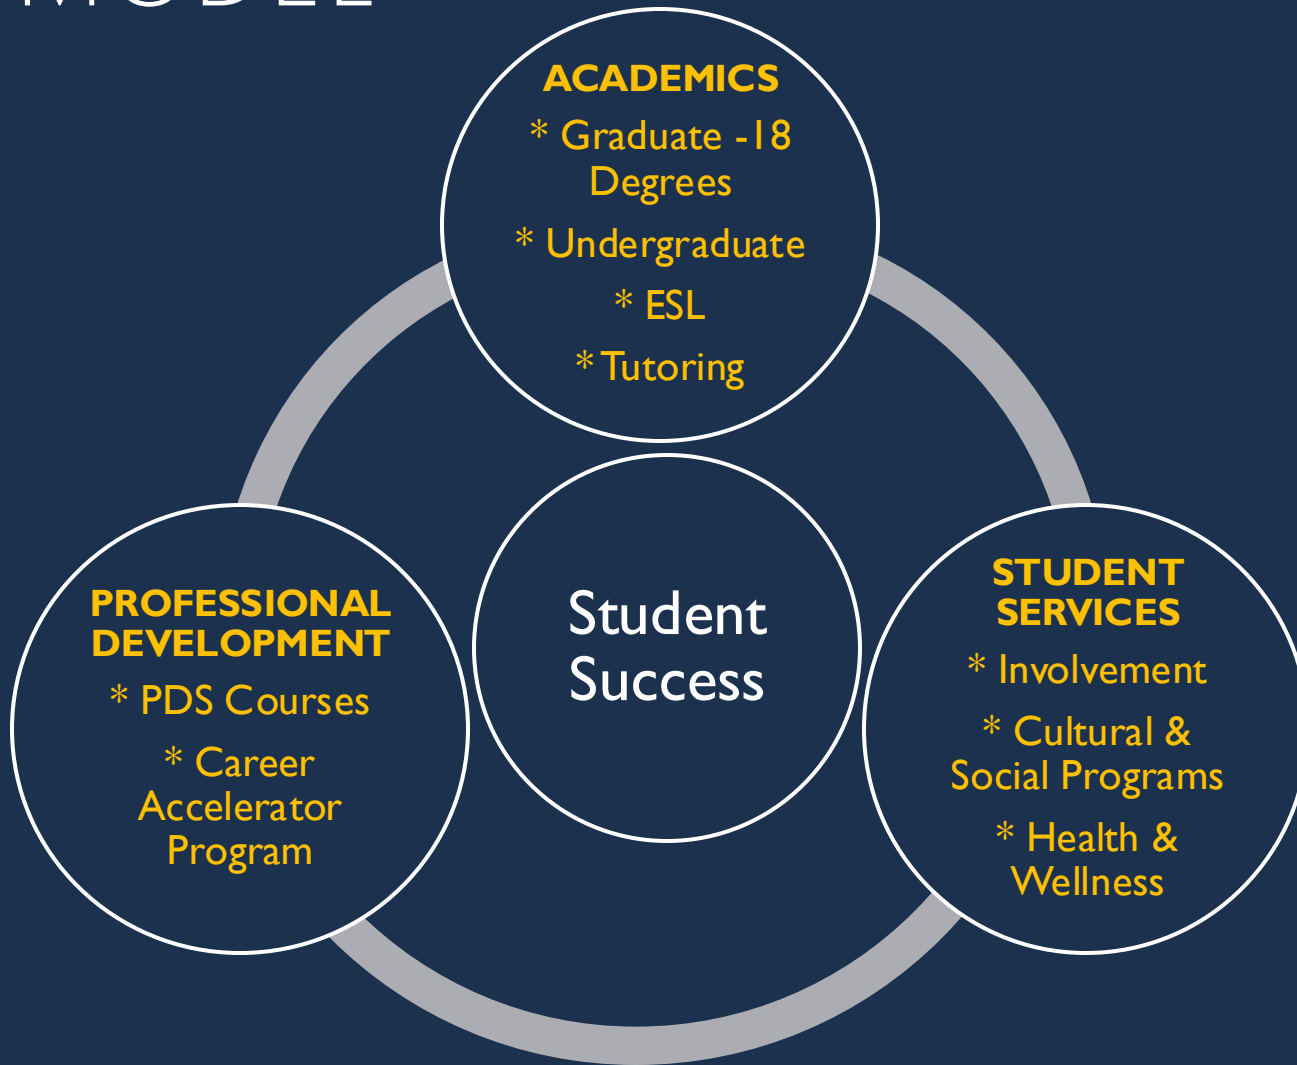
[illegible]

ACADEMICS
* Graduate -18 Degrees
* Undergraduate
* ESL
* Tutoring

Student Success

PROFESSIONAL DEVELOPMENT
* PDS Courses
* Career Accelerator Program

STUDENT SERVICES
* Involvement
* Cultural & Social Programs
* Health & Wellness